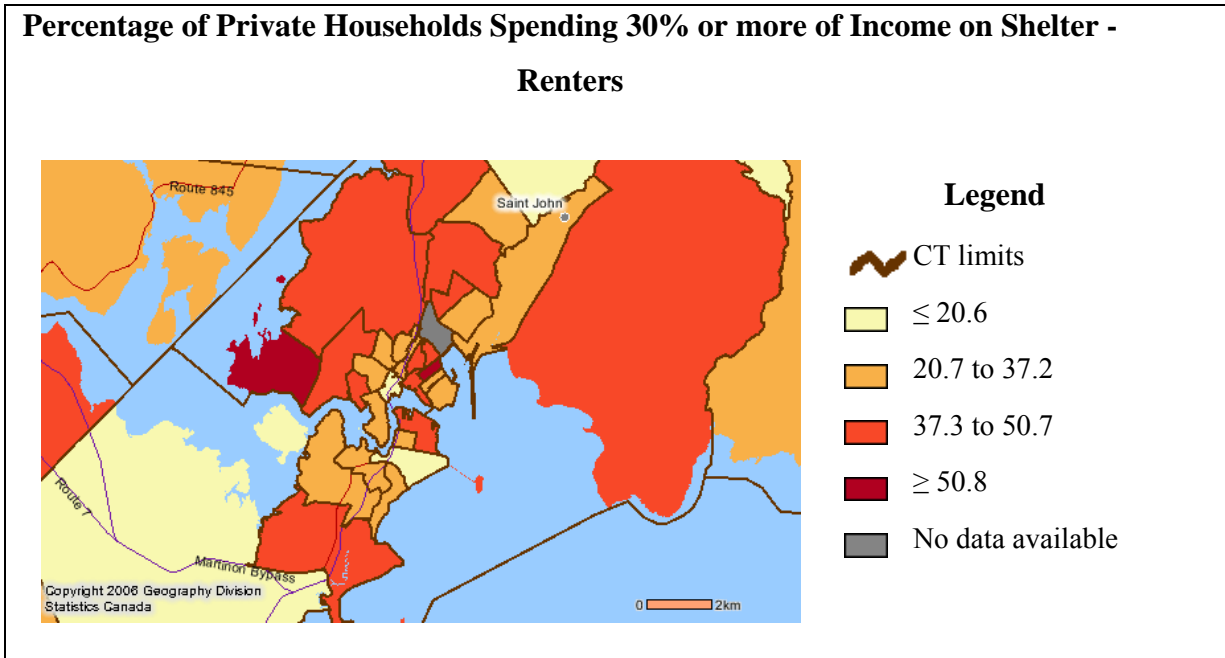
Percentage of Private Households Spending 30% or more of Income on Shelter - Renters

Route 845

Saint John

Route 7

Martinon Bypass

Copyright 2006 Geography Division
Statistics Canada

0 2km

Legend

CT limits

≤ 20.6

20.7 to 37.2

37.3 to 50.7

≥ 50.8

No data available